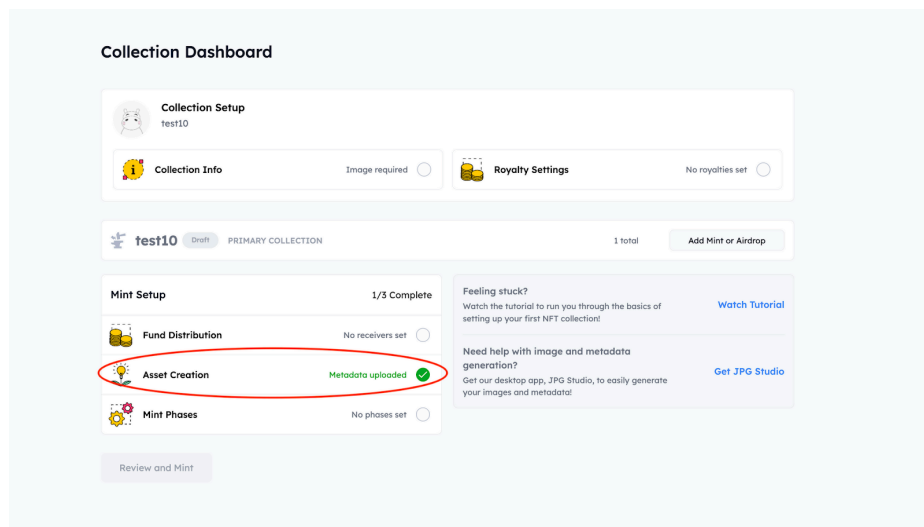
Collection Dashboard

Collection Setup
test10

Collection Info
Image required

Royalty Settings
No royalties set

test10 Draft PRIMARY COLLECTION
1 total
Add Mint or Airdrop

Mint Setup
1/3 Complete

Fund Distribution
No receivers set

Asset Creation
Metadata uploaded

Mint Phases
No phases set

Feeling stuck?
Watch the tutorial to run you through the basics of setting up your first NFT collection!
Watch Tutorial

Need help with image and metadata generation?
Get our desktop app, JPG Studio, to easily generate your images and metadata!
Get JPG Studio

Review and Mint